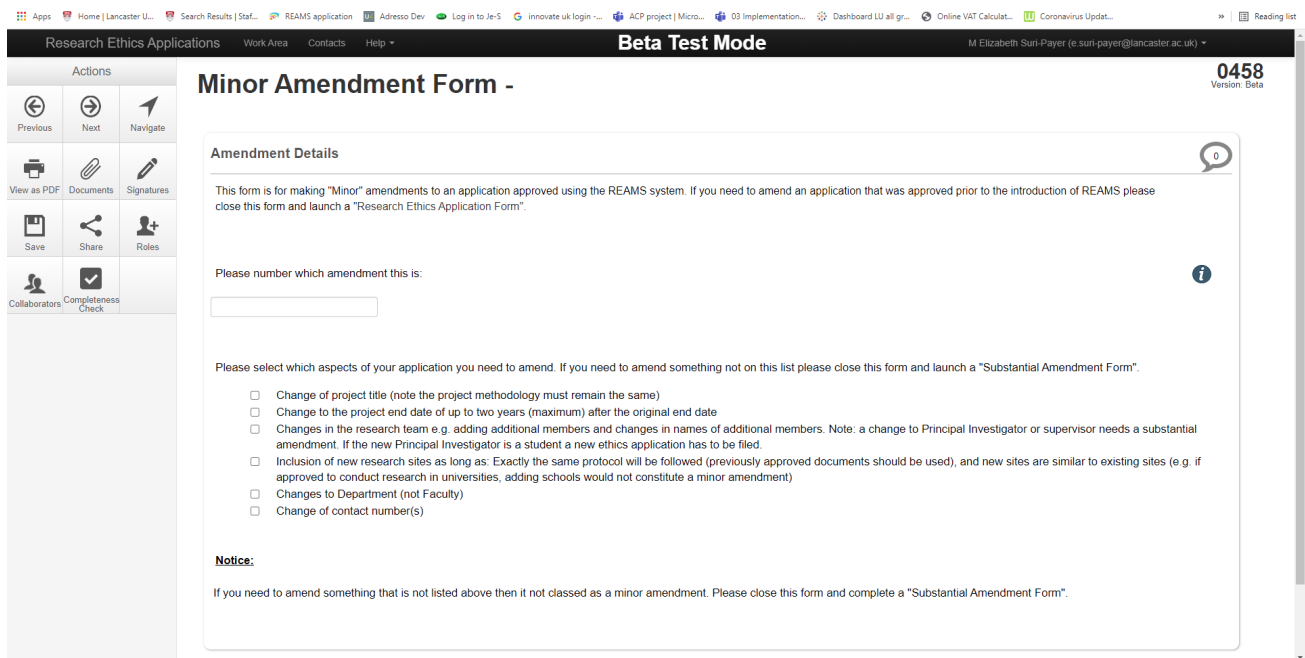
Apps Home | Lancaster U... Search Results | Staf... REAMS application Adresso Dev Log in to Je-S innovate uk login -... ACP project | Micro... 03 Implementation... Dashboard LU all gr... Online VAT Calculat... Coronavirus Updat... » Reading list

Research Ethics Applications Work Area Contacts Help ▾ Beta Test Mode M Elizabeth Suri-Payer (e.suri-payer@lancaster.ac.uk) ▾

Actions

Previous Next Navigate

View as PDF Documents Signatures

Save Share Roles

Collaborators Completeness Check

Minor Amendment Form -

0458
Version: Beta

Amendment Details

0

This form is for making "Minor" amendments to an application approved using the REAMS system. If you need to amend an application that was approved prior to the introduction of REAMS please close this form and launch a "Research Ethics Application Form".

Please number which amendment this is:

Please select which aspects of your application you need to amend. If you need to amend something not on this list please close this form and launch a "Substantial Amendment Form".

Change of project title (note the project methodology must remain the same)
Change to the project end date of up to two years (maximum) after the original end date
Changes in the research team e.g. adding additional members and changes in names of additional members. Note: a change to Principal Investigator or supervisor needs a substantial amendment. If the new Principal Investigator is a student a new ethics application has to be filed.
Inclusion of new research sites as long as: Exactly the same protocol will be followed (previously approved documents should be used), and new sites are similar to existing sites (e.g. if approved to conduct research in universities, adding schools would not constitute a minor amendment)
Changes to Department (not Faculty)
Change of contact number(s)

Notice:

If you need to amend something that is not listed above then it not classed as a minor amendment. Please close this form and complete a "Substantial Amendment Form".